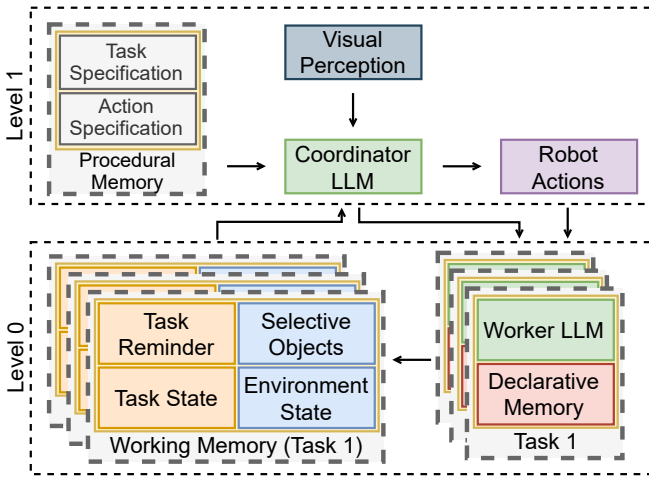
Level 1

Task Specification

Action Specification

Procedural Memory

Visual Perception

Coordinator LLM

Robot Actions

Level 0

Task Reminder

Selective Objects

Task State

Environment State

Working Memory (Task 1)

Worker LLM

Declarative Memory

Task 1